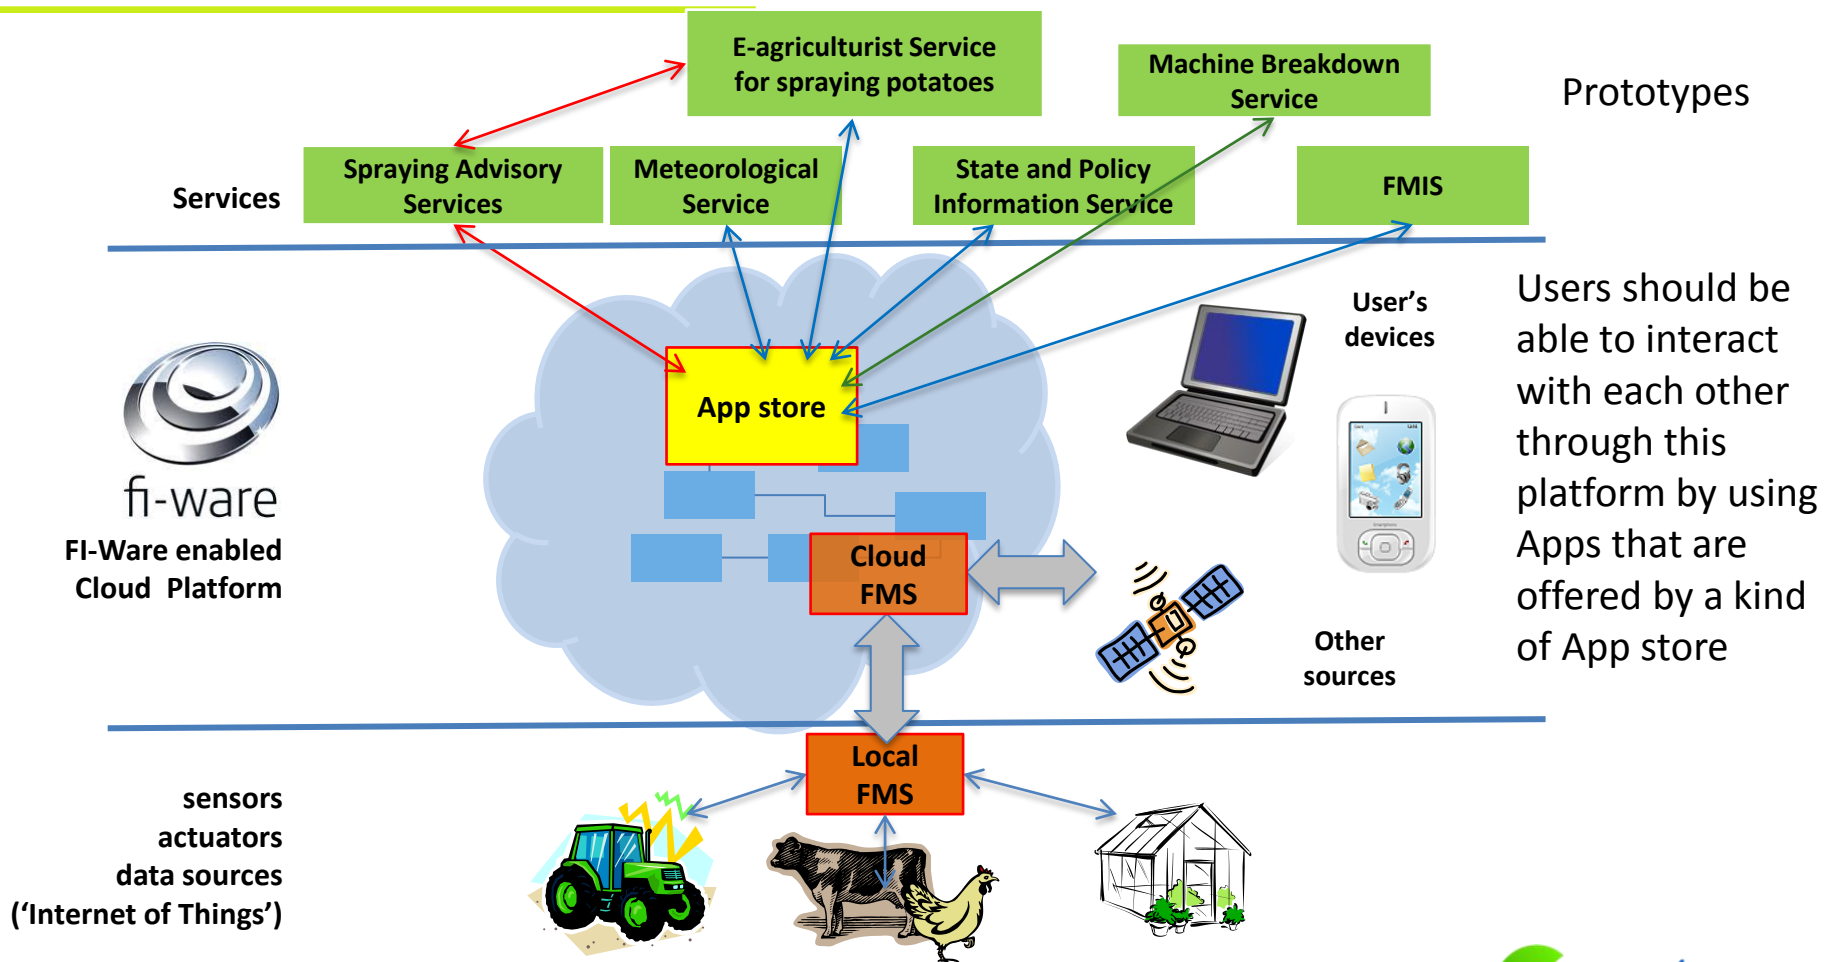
E-agriculturist Service for spraying potatoes

Machine Breakdown Service

Prototypes

Services

Spraying Advisory Services

Meteorological Service

State and Policy Information Service

FMIS

User's devices

Users should be able to interact with each other through this platform by using Apps that are offered by a kind of App store

App store

fi-ware

FI-Ware enabled Cloud Platform

Cloud FMS

Other sources

Local FMS

sensors
actuators
data sources
('Internet of Things')